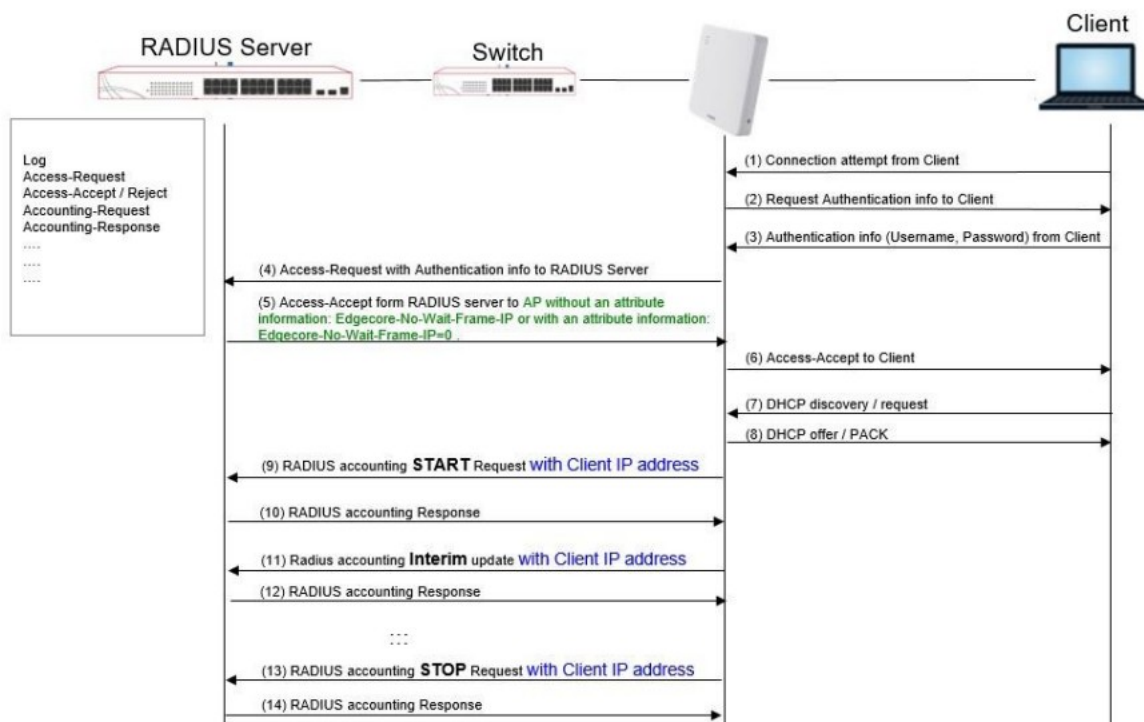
RADIUS Server

Switch

Client

Log
Access-Request
Access-Accept / Reject
Accounting-Request
Accounting-Response
....
....
....

(1) Connection attempt from Client

(2) Request Authentication info to Client

(3) Authentication info (Username, Password) from Client

(4) Access-Request with Authentication info to RADIUS Server

(5) Access-Accept form RADIUS server to AP without an attribute information: Edgecore-No-Wait-Frame-IP or with an attribute information: Edgecore-No-Wait-Frame-IP=0 .

(6) Access-Accept to Client

(7) DHCP discovery / request

(8) DHCP offer / PACK

(9) RADIUS accounting START Request with Client IP address

(10) RADIUS accounting Response

(11) Radius accounting Interim update with Client IP address

(12) RADIUS accounting Response

...

(13) RADIUS accounting STOP Request with Client IP address

(14) RADIUS accounting Response